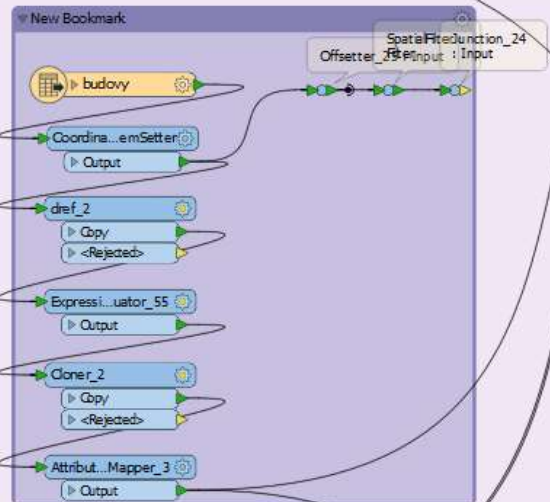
New Bookmark

budovy

Coordina...emSetter

Output

dref_2

Copy

<Rejected>

Expressi...uator_55

Output

Cloner_2

Copy

<Rejected>

Attribut...Mapper_3

Output

Offsetter_2

SpatialFilter

Filter

Input

Junction_24

: Input